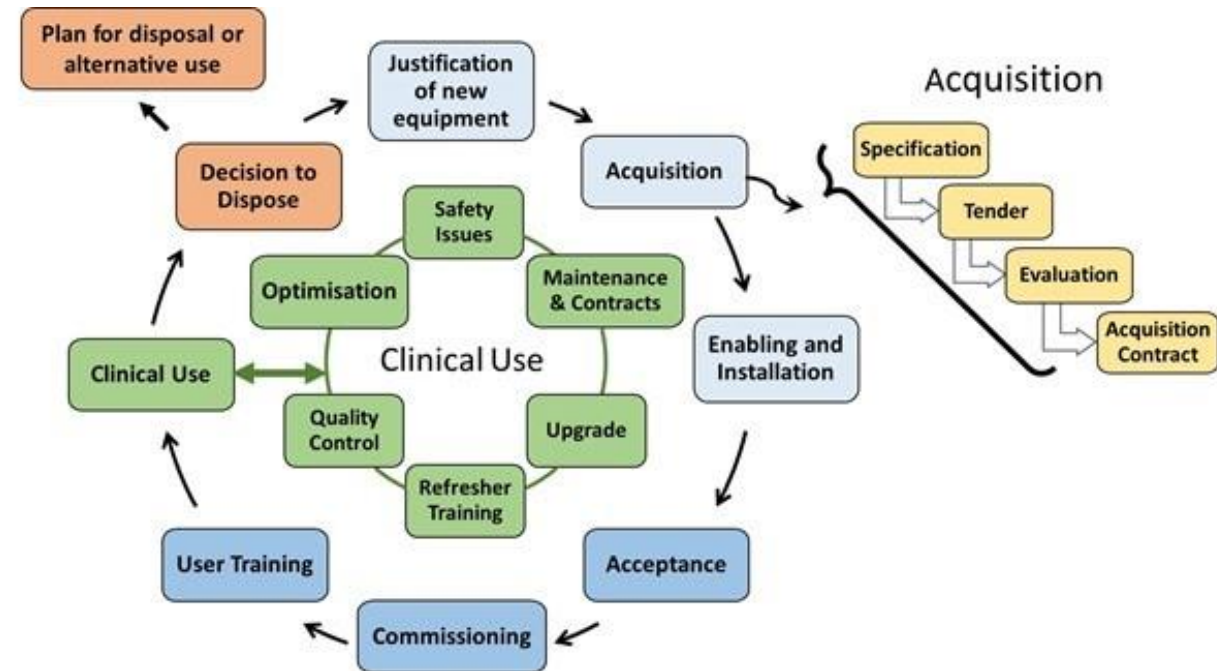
Plan for disposal or alternative use

Justification of new equipment

Acquisition

Specification

Tender

Evaluation

Acquisition Contract

Decision to Dispose

Acquisition

Safety Issues

Optimisation

Maintenance & Contracts

Clinical Use

Clinical Use

Enabling and Installation

Quality Control

Upgrade

Refresher Training

User Training

Acceptance

Commissioning